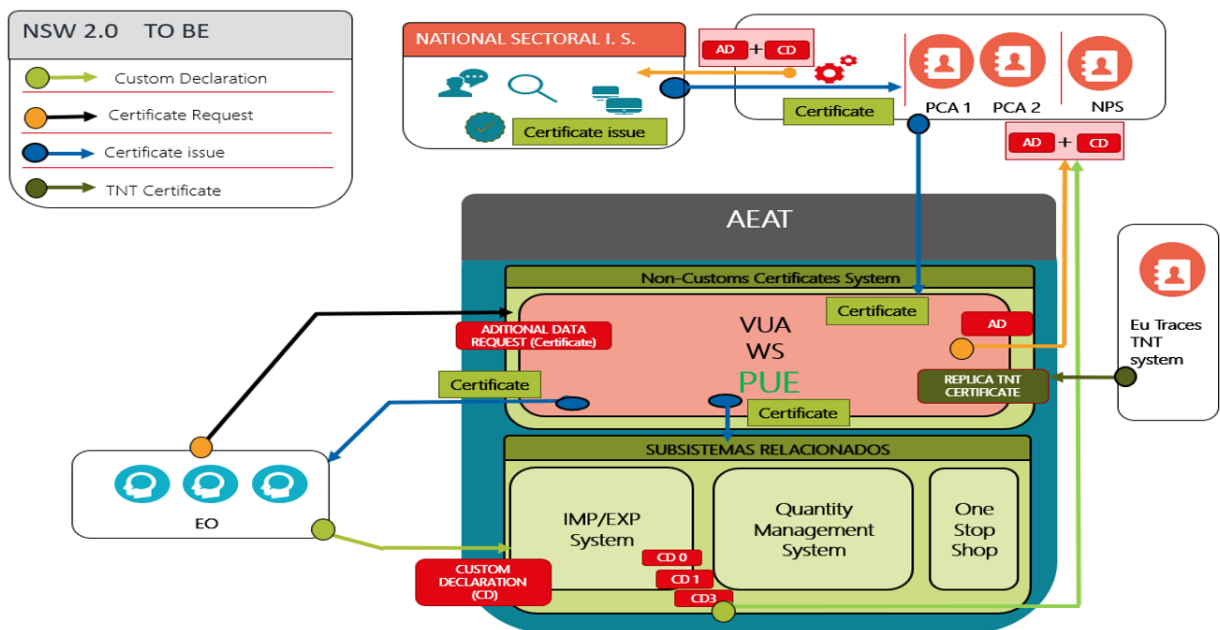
NSW 2.0 TO BE

Custom Declaration

Certificate Request

Certificate issue

TNT Certificate

NATIONAL SECTORAL I. S.

Certificate issue

AD + CD

Certificate

PCA 1 PCA 2 NPS

AD + CD

AEAT

Non-Customs Certificates System

Certificate

ADITIONAL DATA REQUEST (Certificate)

VUA
WS
PUE

AD

Certificate

REPLICA TNT CERTIFICATE

Certificate

Eu Traces TNT system

SUBSISTEMAS RELACIONADOS

EO

IMP/EXP System

Quantity Management System

One Stop Shop

CD 0

CD 1

CD3

CUSTOM DECLARATION (CD)